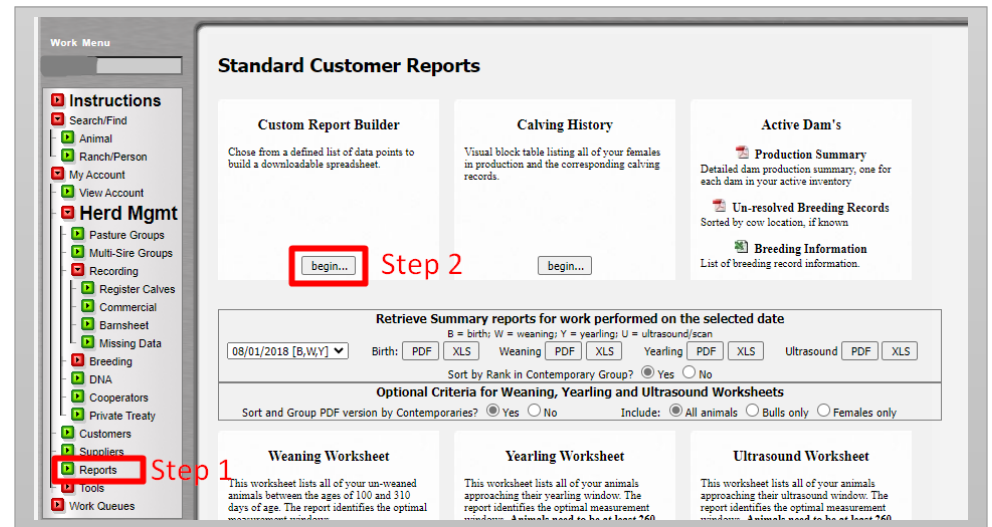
Work Menu

Instructions
Search/Find
Animal
Ranch/Person
My Account
View Account
Herd Mgmt
Pasture Groups
Multi-Sire Groups
Recording
Register Calves
Commercial
Barnsheet
Missing Data
Breeding
DNA
Cooperators
Private Treaty
Customers
Suppliers
Reports
Tools
Work Queues

Step 1

Standard Customer Reports

Custom Report Builder

Chose from a defined list of data points to build a downloadable spreadsheet.

begin...

Step 2

Calving History

Visual block table listing all of your females in production and the corresponding calving records.

begin...

Active Dam's

Production Summary
Detailed dam production summary, one for each dam in your active inventory

Un-resolved Breeding Records
Sorted by cow location, if known

Breeding Information
List of breeding record information.

Retrieve Summary reports for work performed on the selected date
B = birth; W = weaning; Y = yearling; U = ultrasound/scan

08/01/2018 [B,W,Y] Birth: PDF XLS Weaning PDF XLS Yearling PDF XLS Ultrasound PDF XLS

Sort by Rank in Contemporary Group? Yes No

Optional Criteria for Weaning, Yearling and Ultrasound Worksheets

Sort and Group PDF version by Contemporaries? Yes No Include: All animals Bulls only Females only

Weaning Worksheet

This worksheet lists all of your un-weaned animals between the ages of 100 and 310 days of age. The report identifies the optimal measurement window.

Yearling Worksheet

This worksheet lists all of your animals approaching their yearling window. The report identifies the optimal measurement window. Animals need to be at least 260

Ultrasound Worksheet

This worksheet lists all of your animals approaching their ultrasound window. The report identifies the optimal measurement window. Animals need to be at least 260